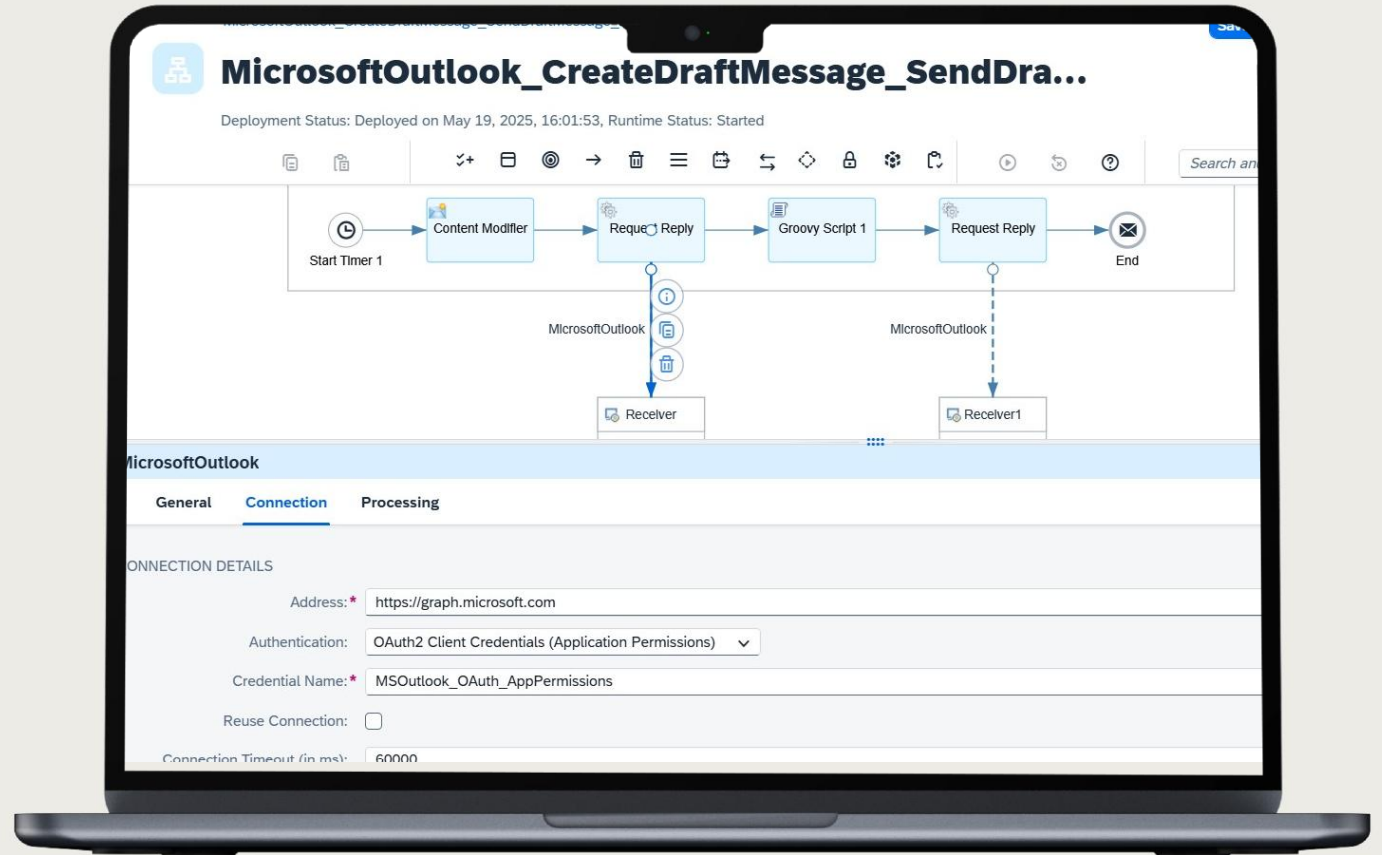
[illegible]

Sav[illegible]

MicrosoftOutlook_CreateDraftMessage_SendDra...

Deployment Status: Deployed on May 19, 2025, 16:01:53, Runtime Status: Started

Search an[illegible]

Start Timer 1

Content Modifier

Request Reply

Groovy Script 1

Request Reply

End

MicrosoftOutlook

MicrosoftOutlook

Receiver

Receiver1

icrosoftOutlook

General

Connection

Processing

ONNECTION DETAILS

Address:* https://graph.microsoft.com

Authentication: OAuth2 Client Credentials (Application Permissions)

Credential Name:* MSOutlook_OAuth_AppPermissions

Reuse Connection:

Connection Timeout (in ms): 60000